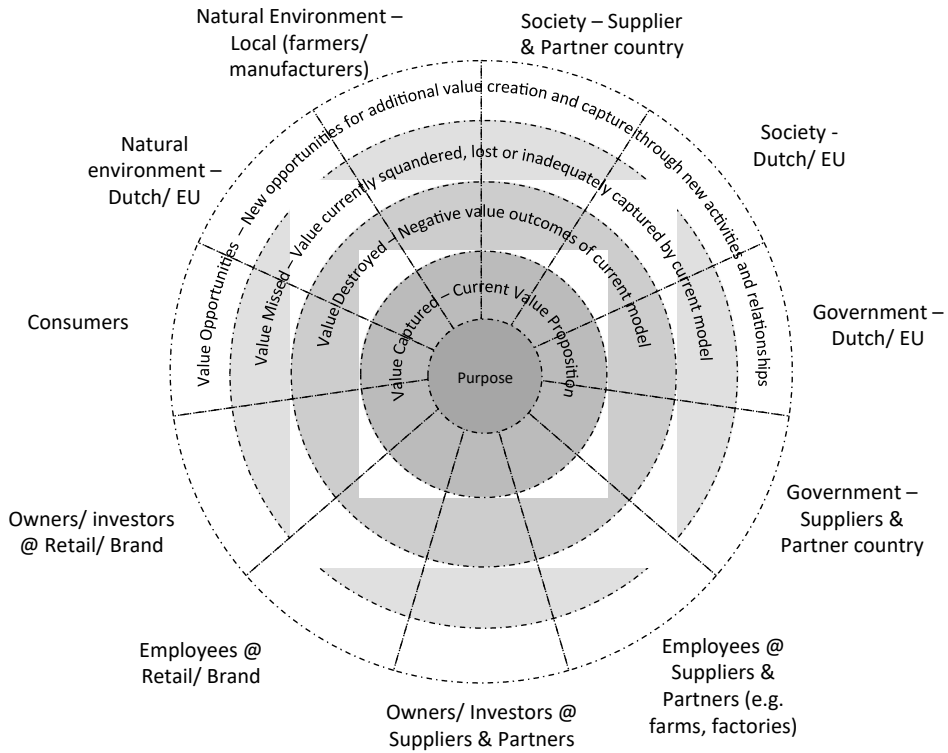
Natural Environment – Local (farmers/ manufacturers)

Society – Supplier & Partner country

Natural environment – Dutch/ EU

Society - Dutch/ EU

Consumers

Government – Dutch/ EU

Value Opportunities – New opportunities for additional value creation and capture through new activities and relationships

Value Missed – Value currently squandered, lost or inadequately captured by current model

Value Destroyed – Negative value outcomes of current model

Value Captured – Current Value Proposition

Purpose

Owners/ investors @ Retail/ Brand

Government – Suppliers & Partner country

Employees @ Retail/ Brand

Employees @ Suppliers & Partners (e.g. farms, factories)

Owners/ Investors @ Suppliers & Partners